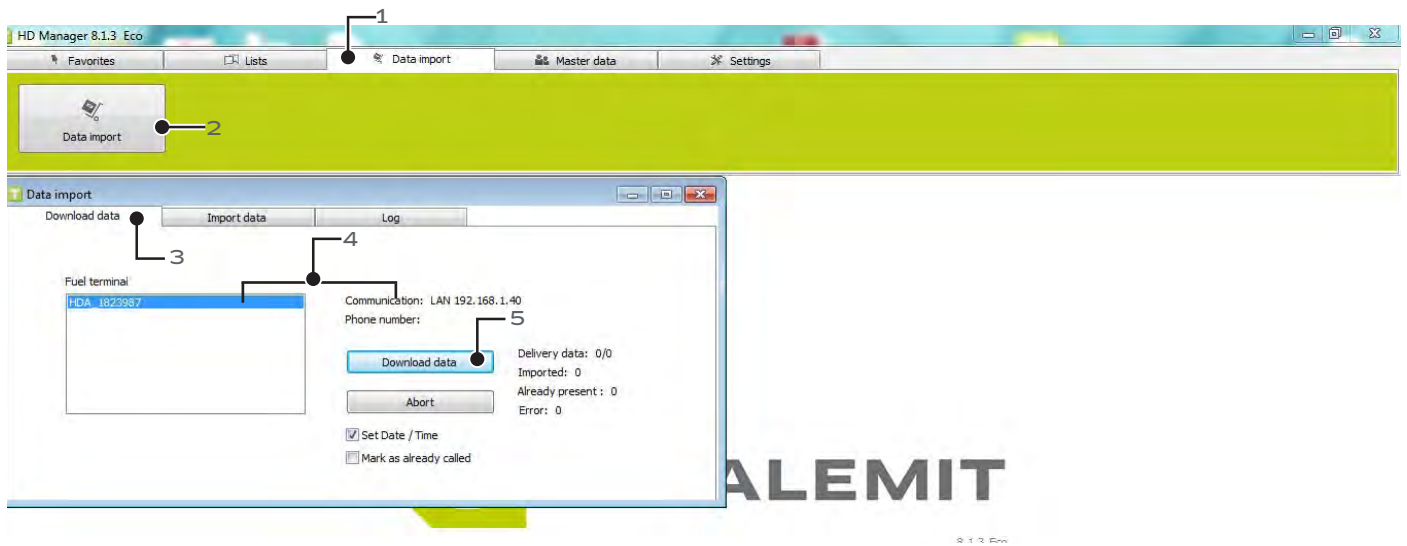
HD Manager 8.1.3 Eco

Favorites | Lists | Data import | Master data | Settings

1

Data import

2

Data import

Download data | Import data | Log

3

4

Fuel terminal

HDA_1823987

Communication: LAN 192.168.1.40

Phone number:

5

Download data

Delivery data: 0/0

Imported: 0

Already present : 0

Error: 0

Abort

Set Date / Time

Mark as already called

ALEMIT

8.1.3 Eco